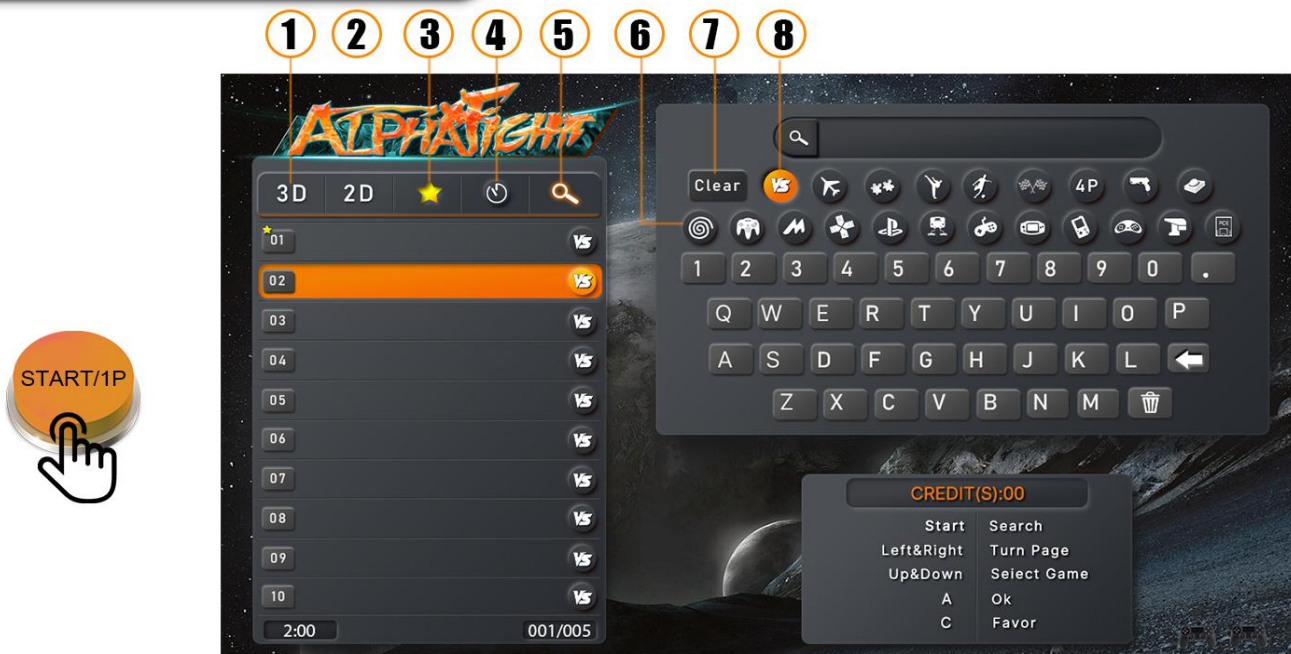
1 2 3 4 5 6 7 8

START/1P

ALPHAFIGHT

3D 2D

01
02
03
04
05
06
07
08
09
10

2:00 001/005

Clear 4P

1 2 3 4 5 6 7 8 9 0 .

Q W E R T Y U I O P

A S D F G H J K L

Z X C V B N M

CREDIT(S):00

| | |
|---|---|
| Start | Search |
| Left&Right | Turn Page |
| Up&Down | Seiect Game |
| A | Ok |
| C | Favor |